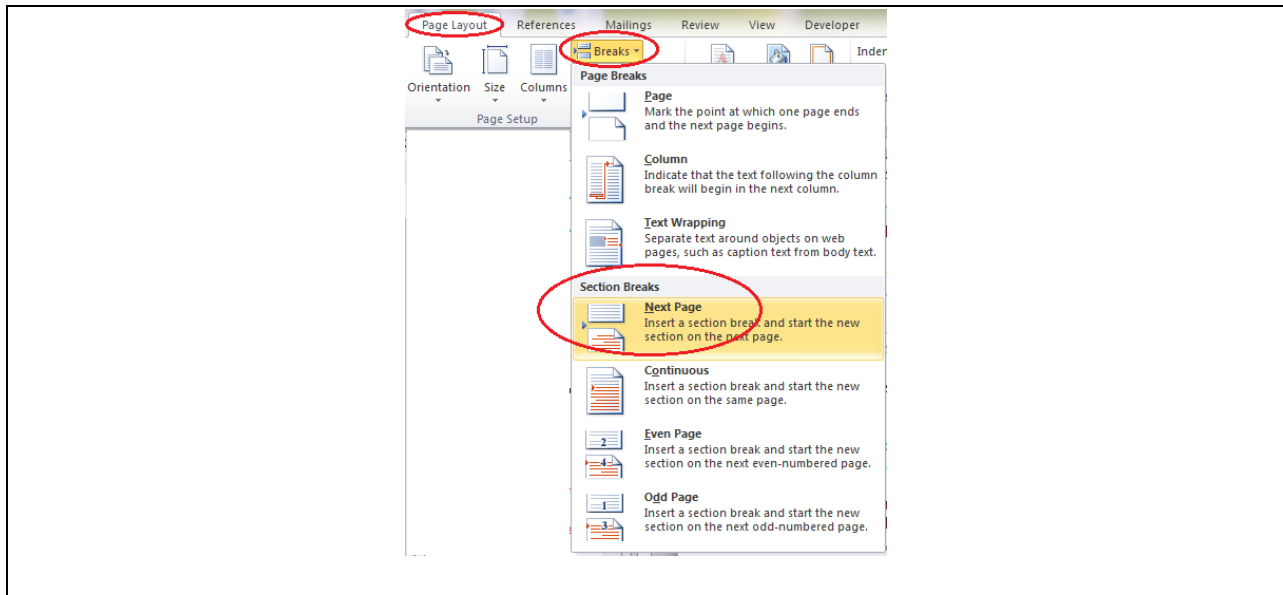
Page Layout References Mailings Review View Developer

Breaks

Inden

Orientation Size Columns

Page Setup

Page Breaks

Page
Mark the point at which one page ends and the next page begins.

Column
Indicate that the text following the column break will begin in the next column.

Text Wrapping
Separate text around objects on web pages, such as caption text from body text.

Section Breaks

Next Page
Insert a section break and start the new section on the next page.

Continuous
Insert a section break and start the new section on the same page.

Even Page
Insert a section break and start the new section on the next even-numbered page.

Odd Page
Insert a section break and start the new section on the next odd-numbered page.

2

4

1

3